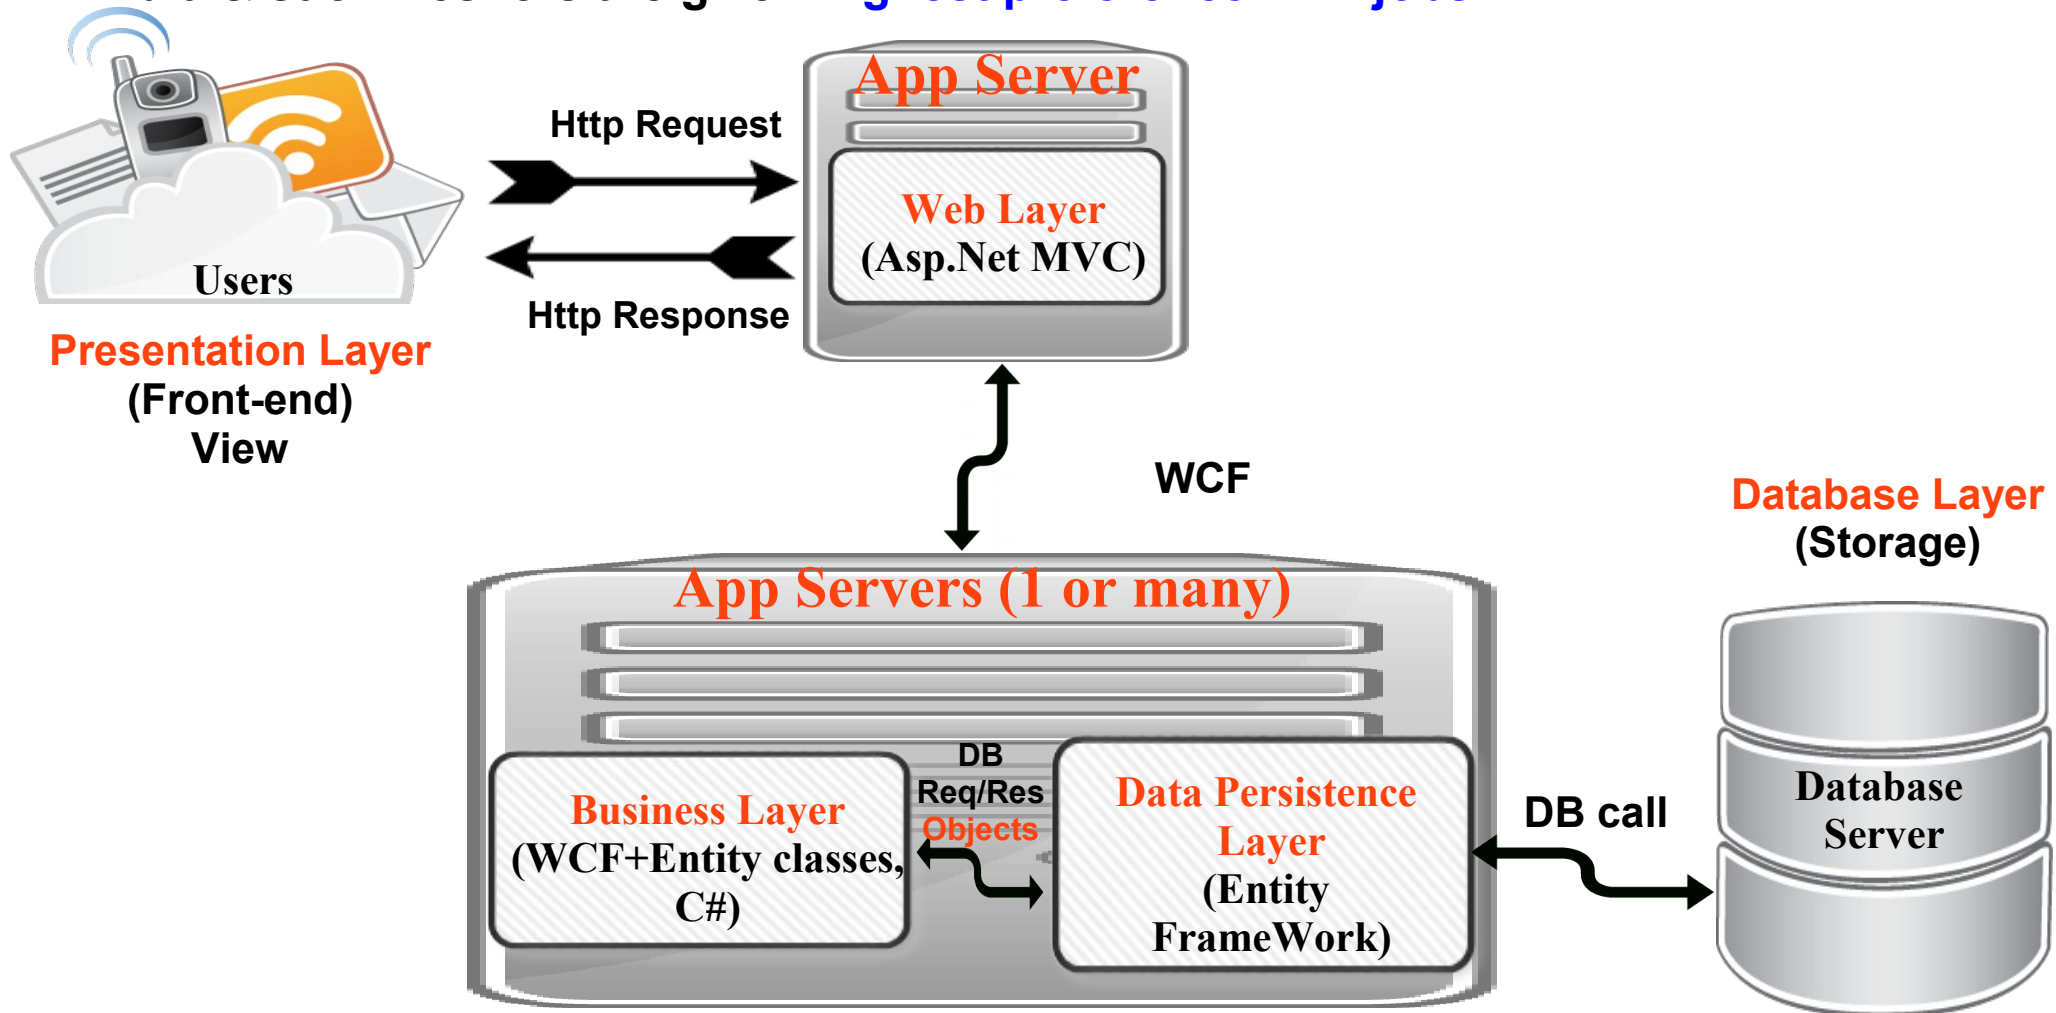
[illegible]

Users

Presentation Layer
(Front-end)
View

Http Request

Http Response

App Server

Web Layer
(Asp.Net MVC)

WCF

Database Layer
(Storage)

App Servers (1 or many)

Business Layer
(WCF+Entity classes, C#)

DB
Req/Res
Objects

Data Persistence Layer
(Entity FrameWork)

DB call

Database Server